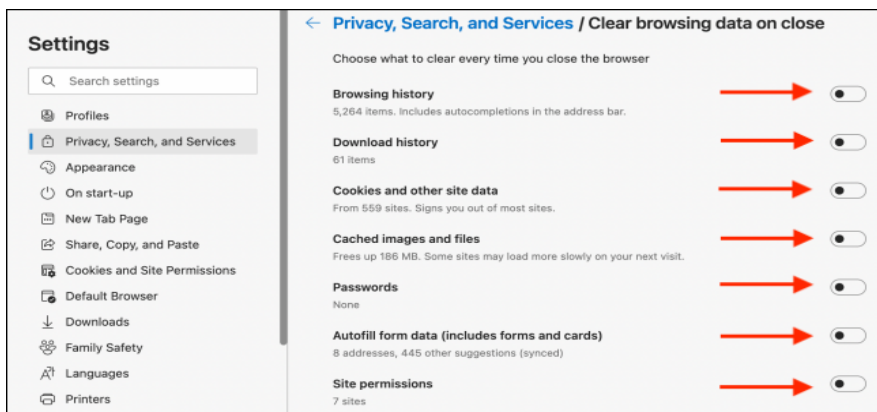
Settings

Search settings

Profiles
Privacy, Search, and Services
Appearance
On start-up
New Tab Page
Share, Copy, and Paste
Cookies and Site Permissions
Default Browser
Downloads
Family Safety
Languages
Printers

← Privacy, Search, and Services / Clear browsing data on close

Choose what to clear every time you close the browser

Browsing history
5,264 items. Includes autocompletions in the address bar.

Download history
61 items

Cookies and other site data
From 559 sites. Signs you out of most sites.

Cached images and files
Frees up 186 MB. Some sites may load more slowly on your next visit.

Passwords
None

Autofill form data (includes forms and cards)
8 addresses, 445 other suggestions (synced)

Site permissions
7 sites